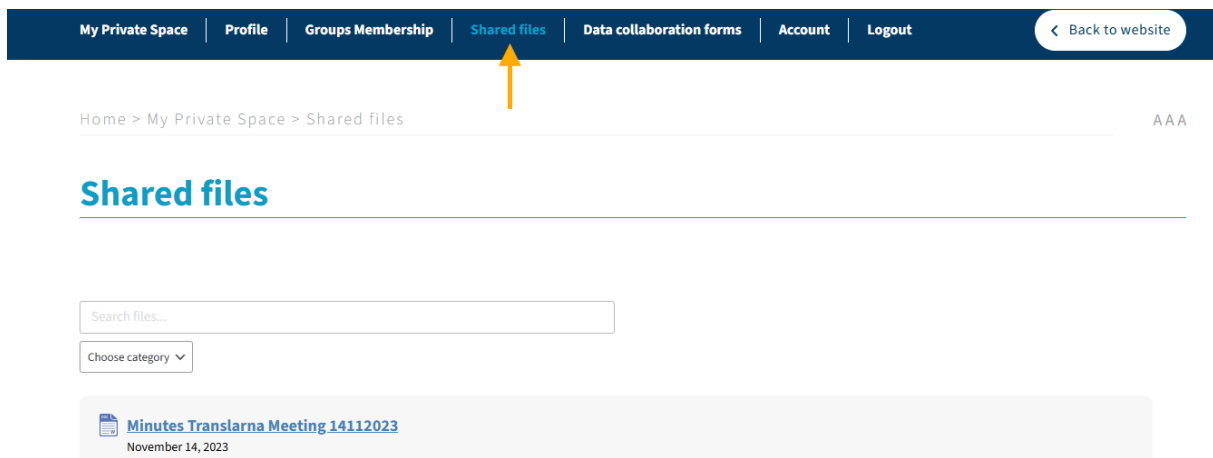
My Private Space | Profile | Groups Membership | Shared files | Data collaboration forms | Account | Logout

Back to website

Home > My Private Space > Shared files

A A A

Shared files

Search files...

Choose category

Minutes Translarna Meeting 14112023
November 14, 2023